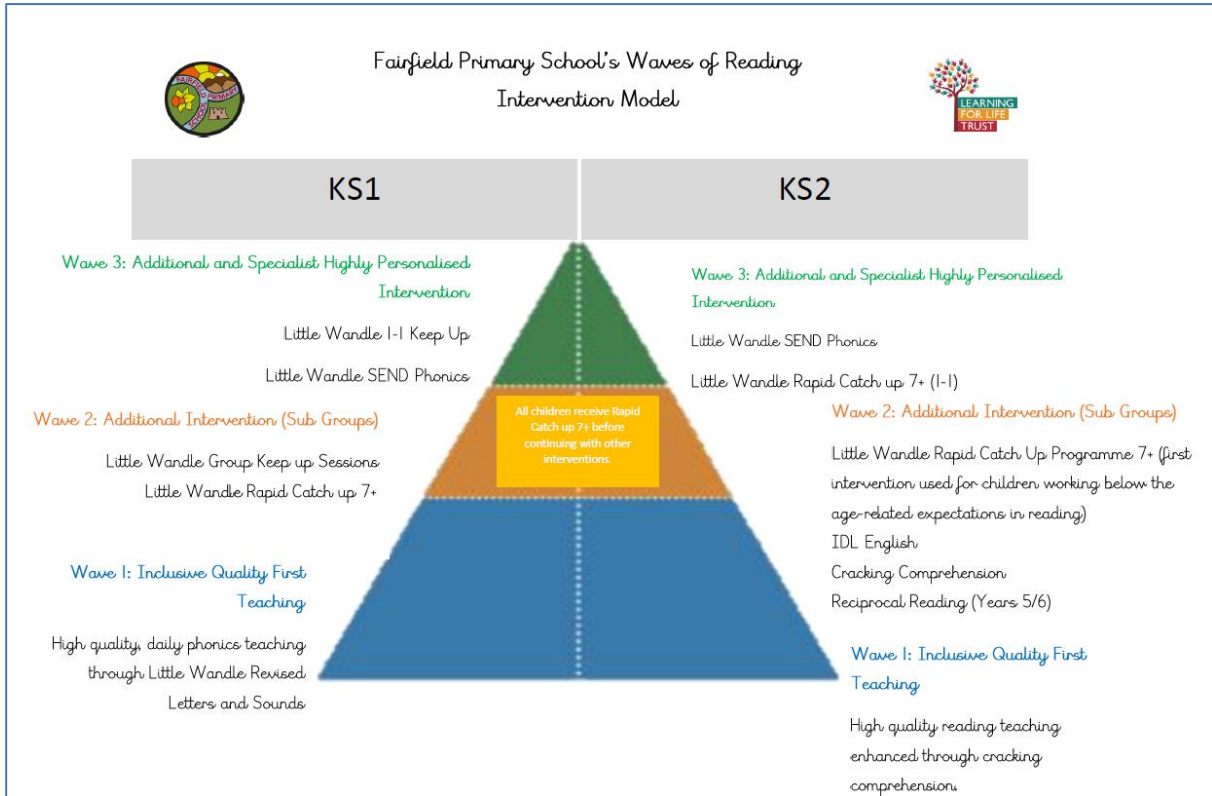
Fairfield Primary School's Waves of Reading Intervention Model

LEARNING FOR LIFE TRUST

KS1

KS2

Wave 3: Additional and Specialist Highly Personalised Intervention

Little Wandle 1-1 Keep Up

Little Wandle SEND Phonics

Wave 2: Additional Intervention (Sub Groups)

Little Wandle Group Keep up Sessions

Little Wandle Rapid Catch up 7+

Wave 1: Inclusive Quality First Teaching

High quality, daily phonics teaching through Little Wandle Revised Letters and Sounds

All children receive Rapid Catch up 7+ before continuing with other interventions.

Wave 3: Additional and Specialist Highly Personalised Intervention

Little Wandle SEND Phonics

Little Wandle Rapid Catch up 7+ (1-1)

Wave 2: Additional Intervention (Sub Groups)

Little Wandle Rapid Catch Up Programme 7+ (first intervention used for children working below the age-related expectations in reading)

IDL English

Cracking Comprehension

Reciprocal Reading (Years 5/6)

Wave 1: Inclusive Quality First Teaching

High quality reading teaching enhanced through cracking comprehension.